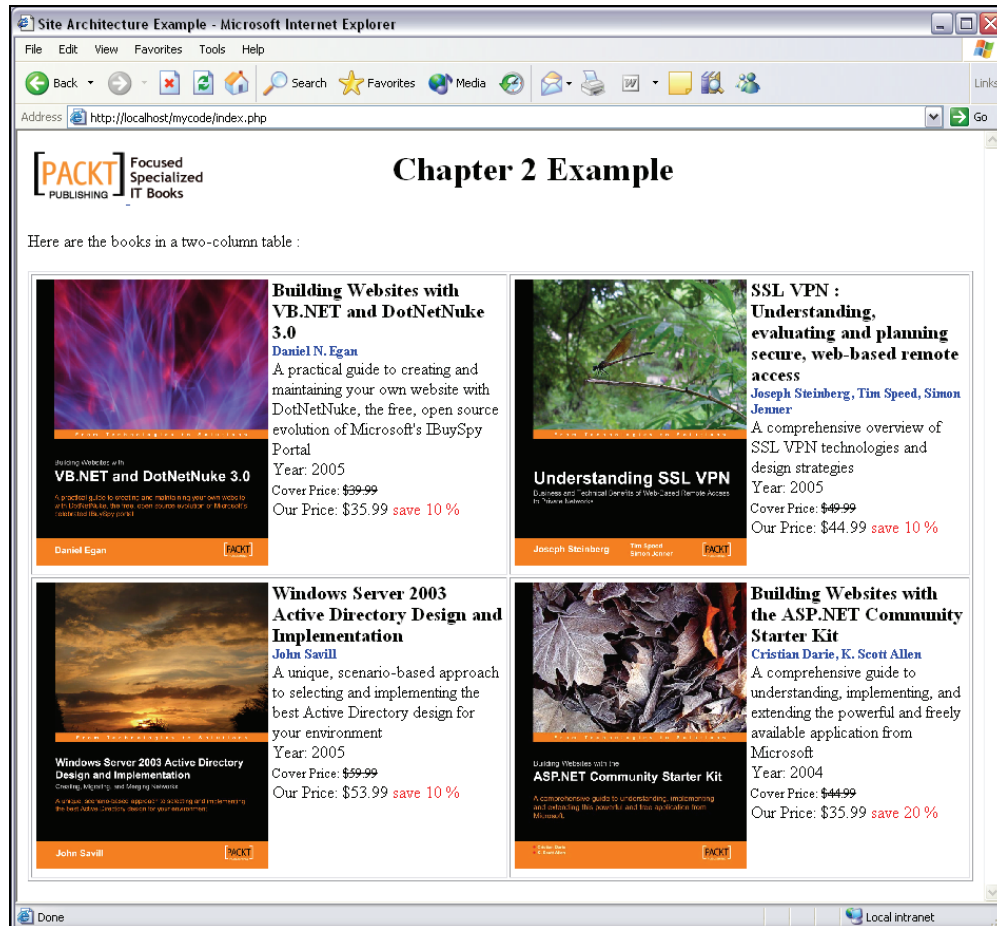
Site Architecture Example - Microsoft Internet Explorer

File Edit View Favorites Tools Help

Back Search Favorites Media

Links

Address http://localhost/mycode/index.php

Go

PACKT PUBLISHING Focused Specialized IT Books

Chapter 2 Example

Here are the books in a two-column table :

| | |
|---|---|
| From Technologies to Solutions Building Websites with VB.NET and DotNetNuke 3.0 A practical guide to creating and maintaining your own website with DotNetNuke, the free, open source evolution of Microsoft's IBuySpy Portal Daniel Egan PACKT **Building Websites with VB.NET and DotNetNuke 3.0** Daniel N. Egan A practical guide to creating and maintaining your own website with DotNetNuke, the free, open source evolution of Microsoft's IBuySpy Portal Year: 2005 Cover Price: ~~$39.99~~ Our Price: $35.99 save 10 % | From Technologies to Solutions Understanding SSL VPN Business and Technical Benefits of Web-Based Remote Access for Private Networks Joseph Steinberg Tim Speed Simon Jenner PACKT **SSL VPN : Understanding, evaluating and planning secure, web-based remote access** Joseph Steinberg, Tim Speed, Simon Jenner A comprehensive overview of SSL VPN technologies and design strategies Year: 2005 Cover Price: ~~$49.99~~ Our Price: $44.99 save 10 % |
| From Technologies to Solutions Windows Server 2003 Active Directory Design and Implementation Creating, Migrating, and Merging Networks A unique, scenario-based approach to selecting and implementing the best Active Directory design for your environment John Savill PACKT **Windows Server 2003 Active Directory Design and Implementation** John Savill A unique, scenario-based approach to selecting and implementing the best Active Directory design for your environment Year: 2005 Cover Price: ~~$59.99~~ Our Price: $53.99 save 10 % | From Technologies to Solutions Building Websites with the ASP.NET Community Starter Kit A comprehensive guide to understanding, implementing and extending this powerful and free application from Microsoft Cristian Darie K. Scott Allen PACKT **Building Websites with the ASP.NET Community Starter Kit** Cristian Darie, K. Scott Allen A comprehensive guide to understanding, implementing, and extending the powerful and freely available application from Microsoft Year: 2004 Cover Price: ~~$44.99~~ Our Price: $35.99 save 20 % |

Done Local intranet